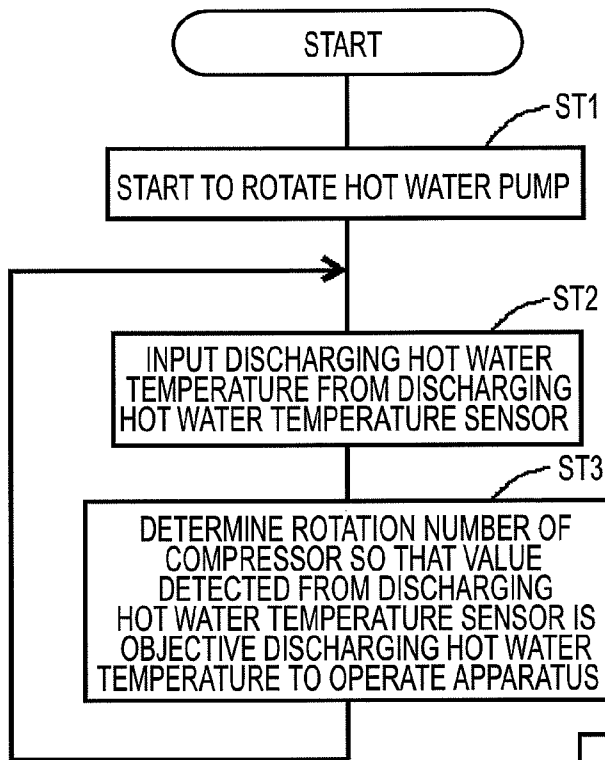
START

ST1

START TO ROTATE HOT WATER PUMP

ST2

INPUT DISCHARGING HOT WATER TEMPERATURE FROM DISCHARGING HOT WATER TEMPERATURE SENSOR

ST3

DETERMINE ROTATION NUMBER OF COMPRESSOR SO THAT VALUE DETECTED FROM DISCHARGING HOT WATER TEMPERATURE SENSOR IS OBJECTIVE DISCHARGING HOT WATER TEMPERATURE TO OPERATE APPARATUS